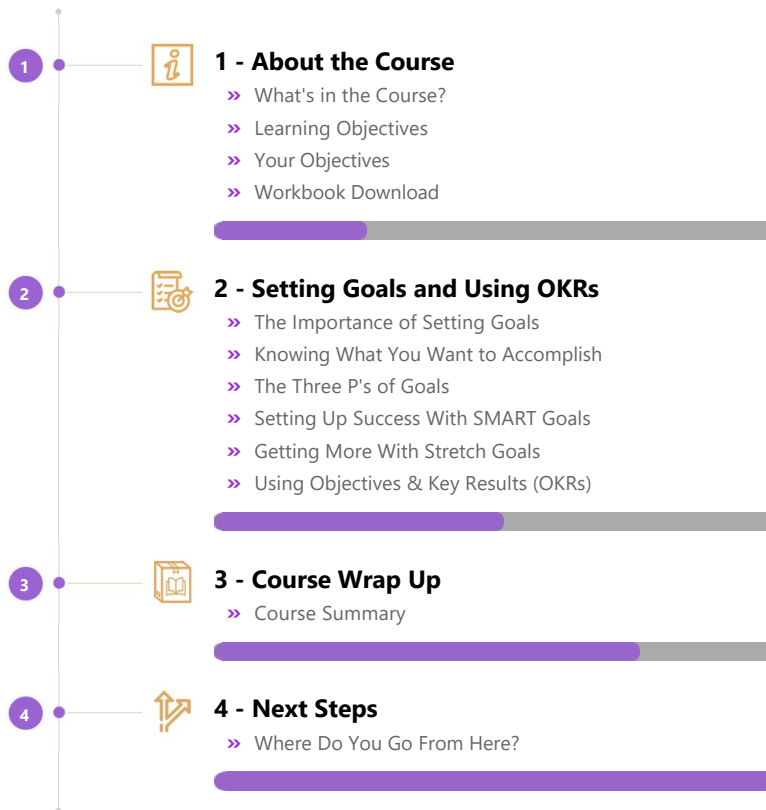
1

1 - About the Course

» What's in the Course?

» Learning Objectives

» Your Objectives

» Workbook Download

2

2 - Setting Goals and Using OKRs

» The Importance of Setting Goals

» Knowing What You Want to Accomplish

» The Three P's of Goals

» Setting Up Success With SMART Goals

» Getting More With Stretch Goals

» Using Objectives & Key Results (OKRs)

3

3 - Course Wrap Up

» Course Summary

4

4 - Next Steps

» Where Do You Go From Here?